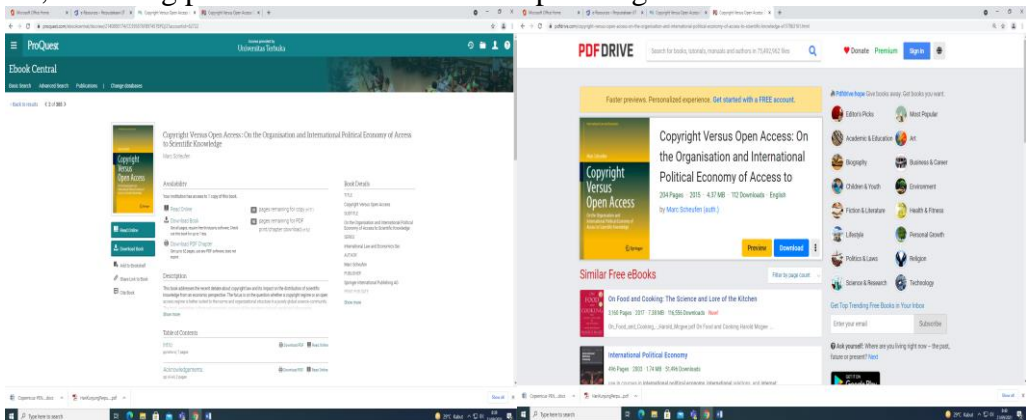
ProQuest

Universitas Terbuka

Ebook Central

Basic Search Advanced Search Publications Change databases

Back to results 1 of 1

Copyright Versus Open Access: On the Organisation and International Political Economy of Access to Scientific Knowledge

Marc Scheufen

Availability

Read Online

Download Book

Download PDF Chapter

Description

Table of Contents

Book Details

Read Online

Download Book

Add to Bookshelf

Cite Book

PDF DRIVE

Donate Premium Sign In

Faster previews. Personalized experience. Get started with a FREE account.

Copyright Versus Open Access: On the Organisation and International Political Economy of Access to

204 Pages · 2015 · 4.37 MB · 112 Downloads · English

by Marc Scheufen (auth.)

Preview Download

Similar Free eBooks

On Food and Cooking: The Science and Lore of the Kitchen

International Political Economy

Editor's Picks
Most Popular
Academic & Education
Art
Biography
Business & Career
Children & Youth
Environment
Fiction & Literature
Health & Fitness
Lifestyle
Personal Growth
Politics & Laws
Religion
Science & Research
Technology

Get Top Trending Free Books in Your Inbox

Enter your email

Subscribe

Type here to search